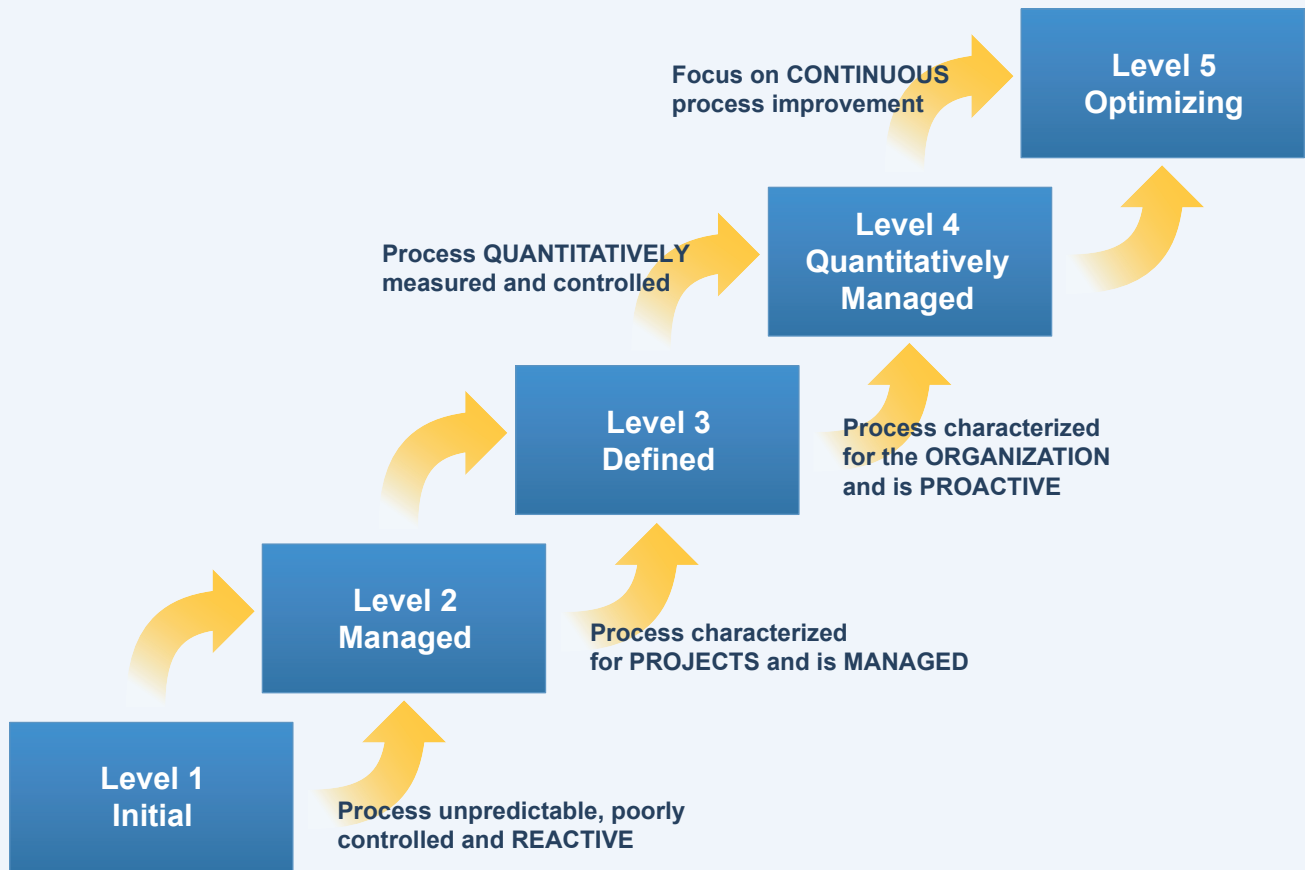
Level 5
Optimizing

Focus on CONTINUOUS process improvement

Level 4
Quantitatively
Managed

Process QUANTITATIVELY measured and controlled

Level 3
Defined

Process characterized for the ORGANIZATION and is PROACTIVE

Level 2
Managed

Process characterized for PROJECTS and is MANAGED

Level 1
Initial

Process unpredictable, poorly controlled and REACTIVE